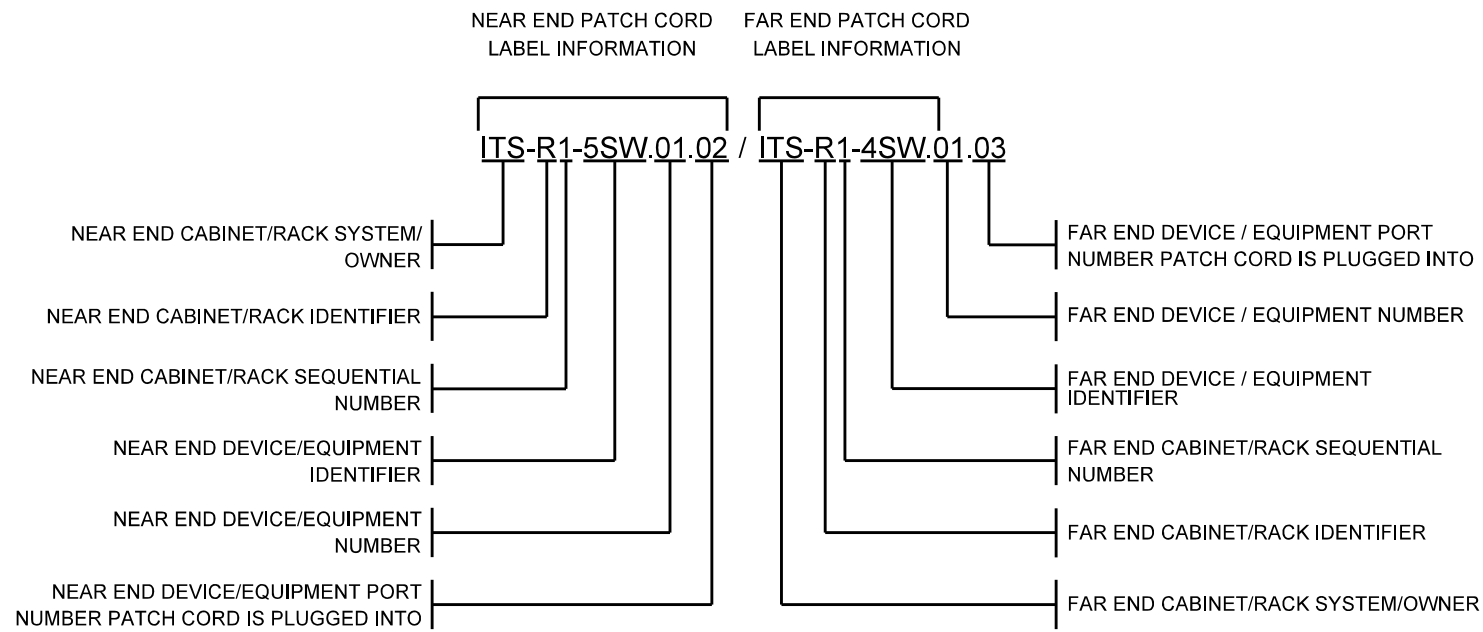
NEAR END PATCH CORD
LABEL INFORMATION

FAR END PATCH CORD
LABEL INFORMATION

ITS-R1-5SW.01.02 / ITS-R1-4SW.01.03

NEAR END CABINET/RACK SYSTEM/ OWNER

NEAR END CABINET/RACK IDENTIFIER

NEAR END CABINET/RACK SEQUENTIAL NUMBER

NEAR END DEVICE/EQUIPMENT IDENTIFIER

NEAR END DEVICE/EQUIPMENT NUMBER

NEAR END DEVICE/EQUIPMENT PORT NUMBER PATCH CORD IS PLUGGED INTO

FAR END DEVICE / EQUIPMENT PORT NUMBER PATCH CORD IS PLUGGED INTO

FAR END DEVICE / EQUIPMENT NUMBER

FAR END DEVICE / EQUIPMENT IDENTIFIER

FAR END CABINET/RACK SEQUENTIAL NUMBER

FAR END CABINET/RACK IDENTIFIER

FAR END CABINET/RACK SYSTEM/OWNER